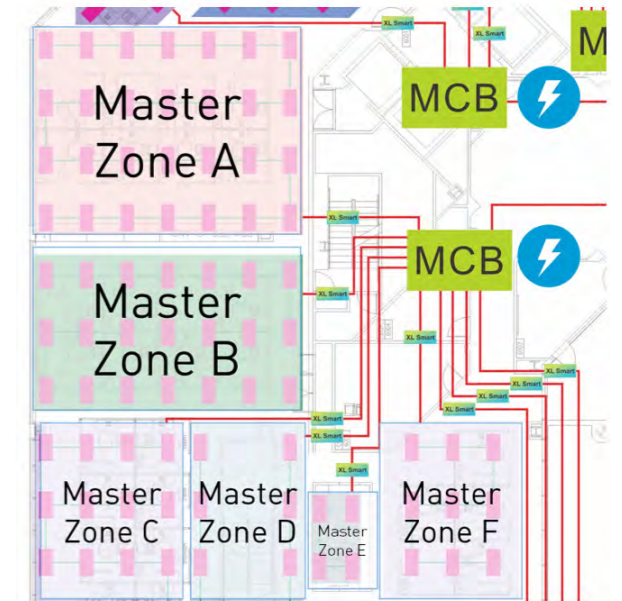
XL Smart
XL Smart
M
MCB
Master Zone A
XL Smart
MCB
Master Zone B
XL Smart
XL Smart
XL Smart
XL Smart
XL Smart
XL Smart
XL Smart
XL Smart
XL Smart
XL Smart
Master Zone C
Master Zone D
Master Zone E
Master Zone F